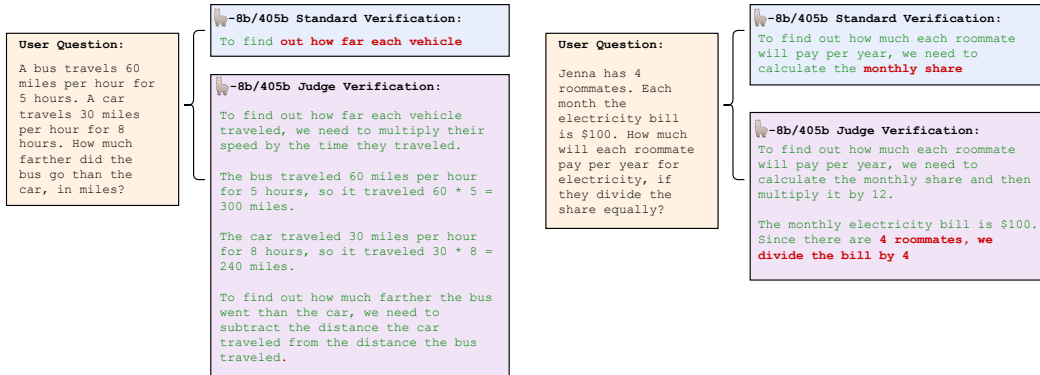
User Question:

A bus travels 60 miles per hour for 5 hours. A car travels 30 miles per hour for 8 hours. How much farther did the bus go than the car, in miles?

-8b/405b Standard Verification:

To find out how far each vehicle

-8b/405b Judge Verification:

To find out how far each vehicle traveled, we need to multiply their speed by the time they traveled.

The bus traveled 60 miles per hour for 5 hours, so it traveled 60 * 5 = 300 miles.

The car traveled 30 miles per hour for 8 hours, so it traveled 30 * 8 = 240 miles.

To find out how much farther the bus went than the car, we need to subtract the distance the car traveled from the distance the bus traveled.

User Question:

Jenna has 4 roommates. Each month the electricity bill is $100. How much will each roommate pay per year for electricity, if they divide the share equally?

-8b/405b Standard Verification:

To find out how much each roommate will pay per year, we need to calculate the monthly share

-8b/405b Judge Verification:

To find out how much each roommate will pay per year, we need to calculate the monthly share and then multiply it by 12.

The monthly electricity bill is $100. Since there are 4 roommates, we divide the bill by 4